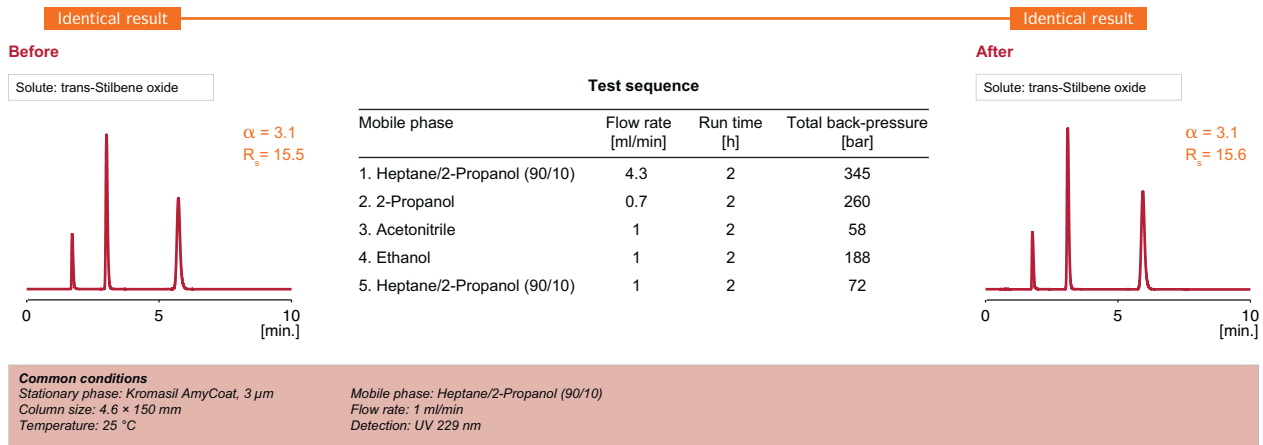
Identical result

Identical result

Before

Solute: trans-Stilbene oxide

$\alpha$ = 3.1
$R_s$ = 15.5

0 5 10
[min.]

Test sequence

| Mobile phase | Flow rate [ml/min] | Run time [h] | Total back-pressure [bar] |
|---|---|---|---|
| 1. Heptane/2-Propanol (90/10) | 4.3 | 2 | 345 |
| 2. 2-Propanol | 0.7 | 2 | 260 |
| 3. Acetonitrile | 1 | 2 | 58 |
| 4. Ethanol | 1 | 2 | 188 |
| 5. Heptane/2-Propanol (90/10) | 1 | 2 | 72 |

After

Solute: trans-Stilbene oxide

$\alpha$ = 3.1
$R_s$ = 15.6

0 5 10
[min.]

Common conditions
Stationary phase: Kromasil AmyCoat, 3 µm
Column size: 4.6 × 150 mm
Temperature: 25 °C

Mobile phase: Heptane/2-Propanol (90/10)
Flow rate: 1 ml/min
Detection: UV 229 nm